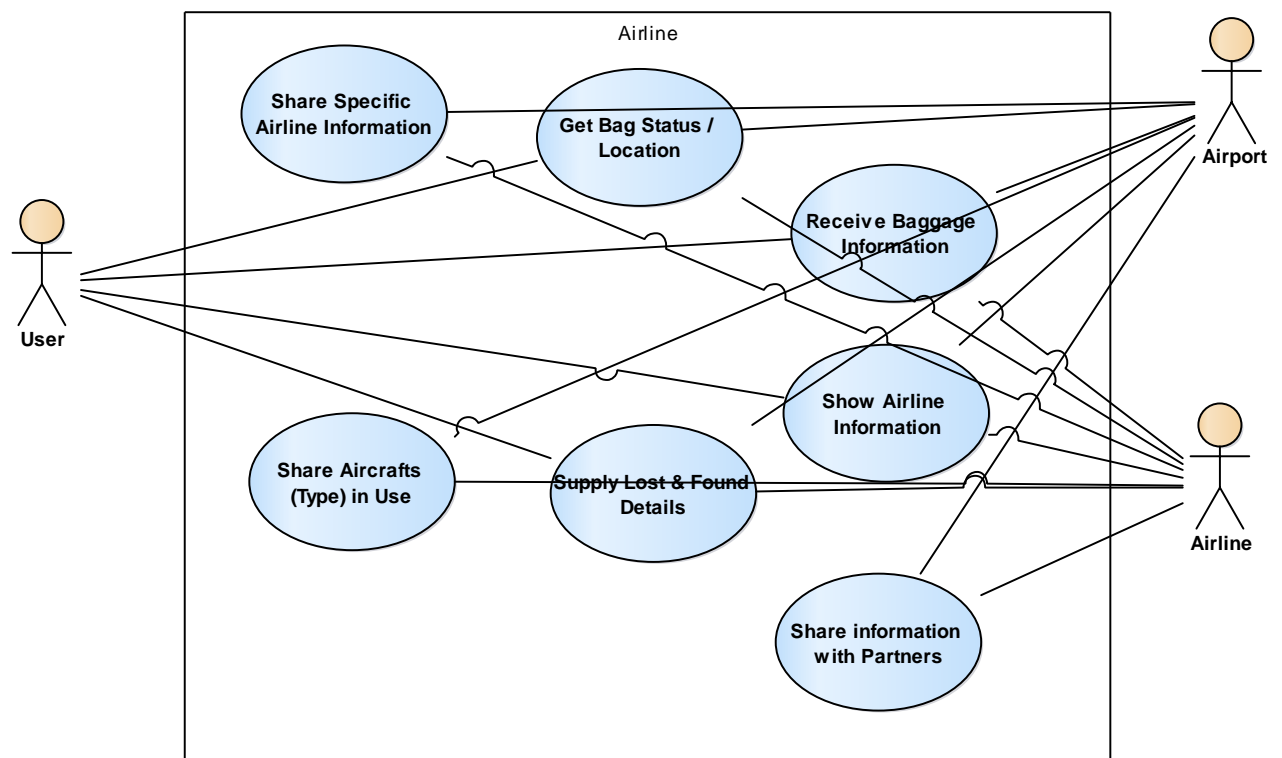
Airline

Share Specific Airline Information

Get Bag Status / Location

Airport

User

Receive Baggage Information

Show Airline Information

Share Aircrafts (Type) in Use

Supply Lost & Found Details

Airline

Share information with Partners